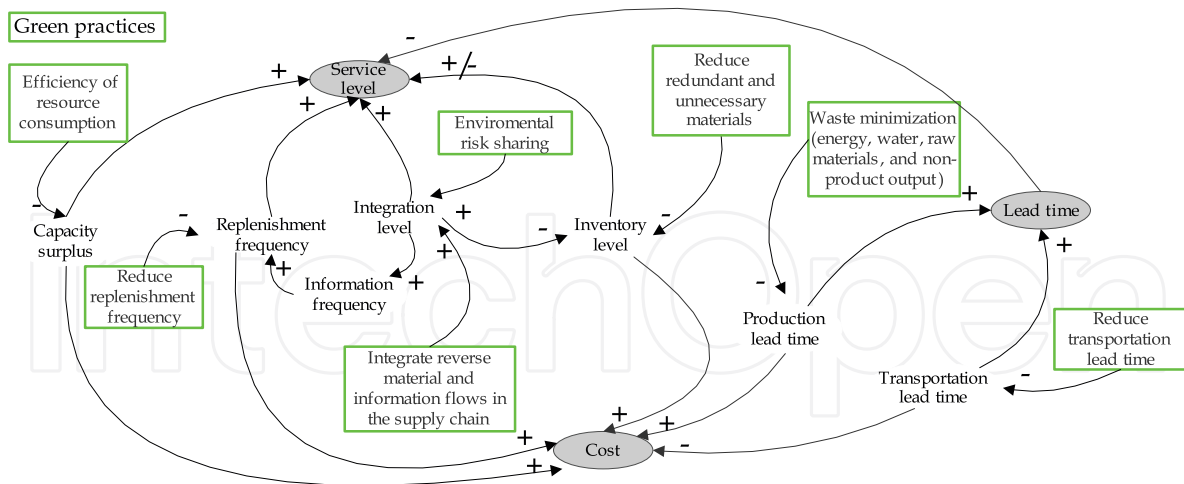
Green practices

Efficiency of resource consumption

Service level

Reduce redundant and unnecessary materials

Waste minimization (energy, water, raw materials, and non-product output)

Enviromental risk sharing

Capacity surplus

Replenishment frequency

Integration level

Inventory level

Lead time

Reduce replenishment frequency

Information frequency

Production lead time

Reduce transportation lead time

Integrate reverse material and information flows in the supply chain

Transportation lead time

Cost

+ - +/- + + + - - - + - + + + + - - + + + + + - + -